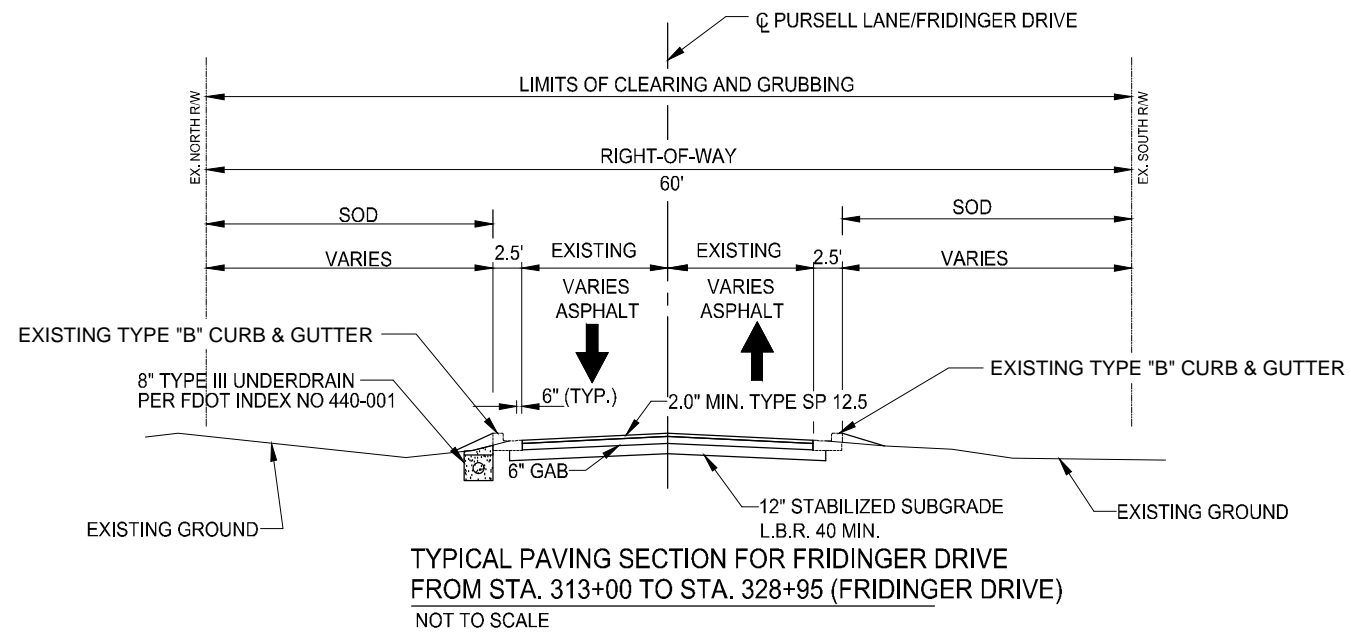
℄ PURSELL LANE/FRIDINGER DRIVE

LIMITS OF CLEARING AND GRUBBING

EX. NORTH R/W

EX. SOUTH R/W

RIGHT-OF-WAY
60'

SOD

SOD

VARIES

2.5'

EXISTING

EXISTING

2.5'

VARIES

VARIES
ASPHALT

VARIES
ASPHALT

EXISTING TYPE "B" CURB & GUTTER

EXISTING TYPE "B" CURB & GUTTER

8" TYPE III UNDERDRAIN
PER FDOT INDEX NO 440-001

6" (TYP.)

2.0" MIN. TYPE SP 12.5

6" GAB

12" STABILIZED SUBGRADE
L.B.R. 40 MIN.

EXISTING GROUND

EXISTING GROUND

TYPICAL PAVING SECTION FOR FRIDINGER DRIVE
FROM STA. 313+00 TO STA. 328+95 (FRIDINGER DRIVE)
NOT TO SCALE